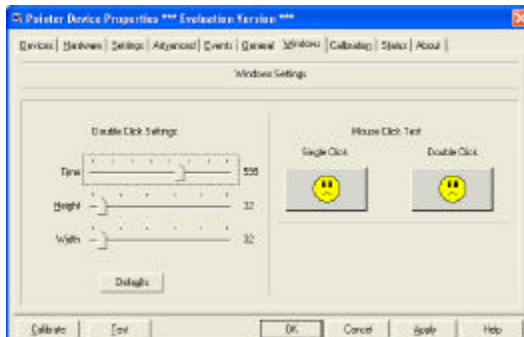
Pointer Device Properties *** Evaluation Version ***

Devices | Hardware | Settings | Advanced | Events | General | Windows | Calibration | Status | About

Windows Settings

Double Click Settings

Time 558

Height 32

Width 32

Defaults

Mouse Click Test

Single Click

Double Click

Calibrate

Test

OK

Cancel

Apply

Help